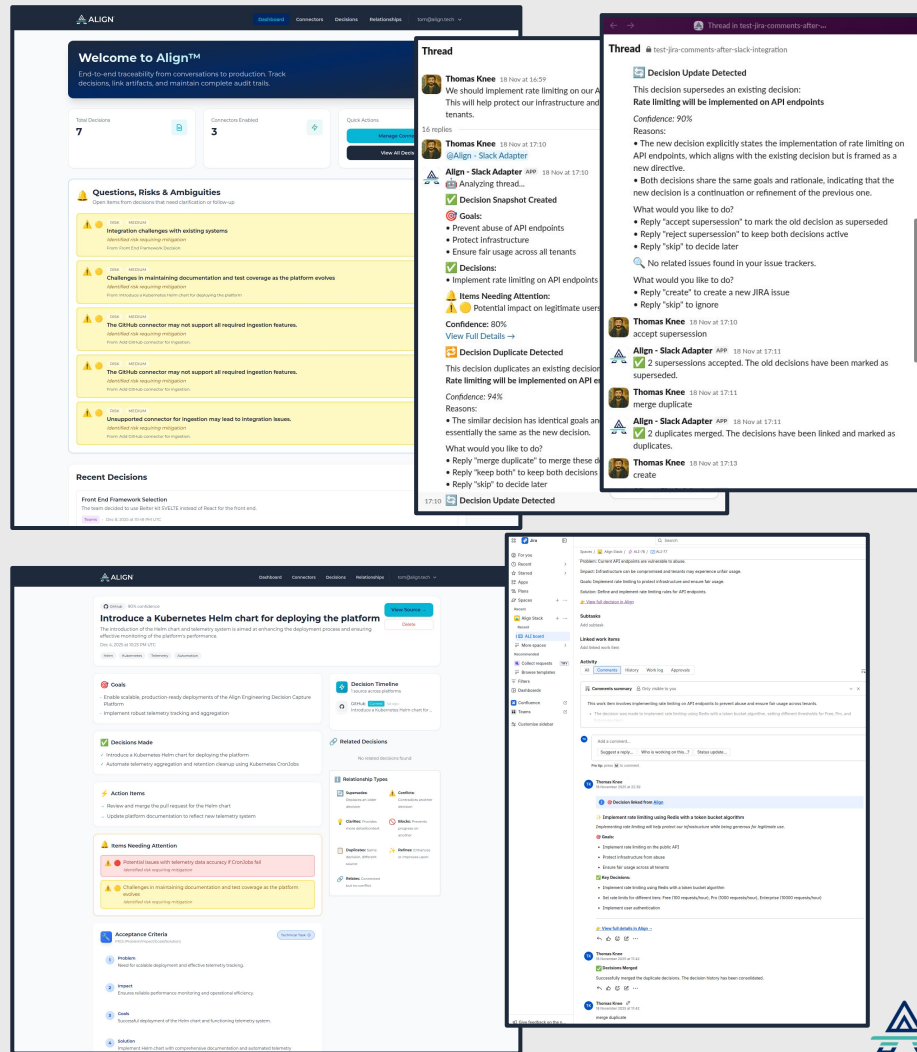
ALIGN

Dashboard Connectors Decisions Relationships tom@align.tech

Welcome to Align™

End-to-end traceability from conversations to production. Track decisions, link artifacts, and maintain complete audit trails.

Total Decisions
7

Connectors Enabled
3

Quick Actions
Manage Conne
View All Decis

Questions, Risks & Ambiguities
Open items from decisions that need clarification or follow-up

RISK MEDIUM
Integration challenges with existing systems
Identified risk requiring mitigation
From: Front End Framework Decision

RISK MEDIUM
Challenges in maintaining documentation and test coverage as the platform evolves
Identified risk requiring mitigation
From: Introduce a Kubernetes Helm chart for deploying the platform

RISK MEDIUM
The GitHub connector may not support all required ingestion features.
Identified risk requiring mitigation
From: Add GitHub connector for ingestion

RISK MEDIUM
The GitHub connector may not support all required ingestion features.
Identified risk requiring mitigation
From: Add GitHub connector for ingestion

RISK MEDIUM
Unsupported connector for ingestion may lead to integration issues.
Identified risk requiring mitigation
From: Add GitHub connector for ingestion

Recent Decisions

Front End Framework Selection
The team decided to use Svelte kit SVELTE instead of React for the front end.

Thread

Thomas Knee 18 Nov at 16:59
We should implement rate limiting on our A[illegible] This will help protect our infrastructure and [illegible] tenants.

16 replies

Thomas Knee 18 Nov at 17:10
@Align - Slack Adapter

Align - Slack Adapter APP 18 Nov at 17:10
Analyzing thread...
Decision Snapshot Created
Goals:
• Prevent abuse of API endpoints
• Protect infrastructure
• Ensure fair usage across all tenants
Decisions:
• Implement rate limiting on API endpoints
Items Needing Attention:
Potential impact on legitimate users
Confidence: 80%
View Full Details →
Decision Duplicate Detected
This decision duplicates an existing decision:
Rate limiting will be implemented on API en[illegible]
Confidence: 94%
Reasons:
• The similar decision has identical goals and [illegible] essentially the same as the new decision.
What would you like to do?
• Reply "merge duplicate" to merge these d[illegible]
• Reply "keep both" to keep both decisions
• Reply "skip" to decide later

17:10 Decision Update Detected

Thread in test-jira-comments-after-...

Thread test-jira-comments-after-slack-integration

Decision Update Detected
This decision supersedes an existing decision:
Rate limiting will be implemented on API endpoints
Confidence: 90%
Reasons:
• The new decision explicitly states the implementation of rate limiting on API endpoints, which aligns with the existing decision but is framed as a new directive.
• Both decisions share the same goals and rationale, indicating that the new decision is a continuation or refinement of the previous one.
What would you like to do?
• Reply "accept supersession" to mark the old decision as superseded
• Reply "reject supersession" to keep both decisions active
• Reply "skip" to decide later
No related issues found in your issue trackers.
What would you like to do?
• Reply "create" to create a new JIRA issue
• Reply "skip" to ignore

Thomas Knee 18 Nov at 17:10
accept supersession

Align - Slack Adapter APP 18 Nov at 17:11
2 supersessions accepted. The old decisions have been marked as superseded.

Thomas Knee 18 Nov at 17:11
merge duplicate

Align - Slack Adapter APP 18 Nov at 17:11
2 duplicates merged. The decisions have been linked and marked as duplicates.

Thomas Knee 18 Nov at 17:13
create

ALIGN

Dashboard Connectors Decisions Relationships tom@align.tech

GitHub 80% confidence

Introduce a Kubernetes Helm chart for deploying the platform

The introduction of the Helm chart and telemetry system is aimed at enhancing the deployment process and ensuring effective monitoring of the platform's performance.

View Source
Delete

Helm Kubernetes Telemetry Automation

Goals
· Enable scalable, production ready deployments of the Align Engineering Decision Capture Platform
· Implement robust telemetry tracking and aggregation

Decisions Made
✓ Introduce a Kubernetes Helm chart for deploying the platform
✓ Automate telemetry aggregation and retention cleanup using Kubernetes CronJobs

Action Items
→ Review and merge the pull request for the Helm chart
→ Update platform documentation to reflect new telemetry system

Items Needing Attention
Potential issues with telemetry data accuracy if CronJobs fail
Identified risk requiring mitigation
Challenges in maintaining documentation and test coverage as the platform evolves
Identified risk requiring mitigation

Acceptance Criteria
Technical Task
Problem
Need for scalable deployment and effective telemetry tracking.
Impact
Ensures reliable performance monitoring and operational efficiency.
Goals
Successful deployment of the Helm chart and functioning telemetry system.
Solution
Implement Helm chart with comprehensive documentation and automated telemetry.

Decision Timeline
1 source across platforms
GITHUB
Introduce a Kubernetes Helm chart for...

Related Decisions
No related decisions found

Relationship Types
Supersedes Replaces an older decision
Conflicts Contradicts another decision
Clarifies Provides more detail/context
Blocks Prevents progress on another
Duplicates Same decision, different source
Defines Establishes or improves upon
Relates Connected but not conflict

Jira
Search
For you
Recent
Starred
Apps
Plans
Spaces
Recent
Align Slack
Recent
ALI board
More spaces
Recommended
Collect requests TRY
Browse templates
Filters
Dashboards
Confluence
Teams
Customize sidebar

Problem: Current API endpoints are vulnerable to abuse.
Impact: Infrastructure can be compromised and tenants may experience unfair usage.
Goals: Implement rate limiting to protect infrastructure and ensure fair usage.
Solution: Define and implement rate limiting rules for API endpoints.
View full decision in Align

Subtasks
Add subtask

Linked work items
Add linked work item

Activity
All Comments History Work log Approvals

Comments summary Only visible to you
This work item involves implementing rate limiting on API endpoints to prevent abuse and ensure fair usage across tenants.

Add a comment...
Suggest a reply... Who is working on this...? Status update...

Thomas Knee
Decision linked from Align
Implement rate limiting using Redis with a token bucket algorithm
Implementing rate limiting will help protect our infrastructure with limiting generous for legitimate use.
Goals:
• Implement rate limiting on the public API
• Protect infrastructure from abuse
• Ensure fair usage across all tenants
Key Decisions:
• Implement rate limiting using Redis with a token bucket algorithm
• Set rate limits for different tiers: Free (100 requests/hour), Pro (1000 requests/hour), Enterprise (10000 requests/hour)
• Implement user authentication
View full details in Align

Thomas Knee
Decisions Merged
Successfully merged the duplicate decisions. The decision history has been consolidated.

Thomas Knee
merge duplicate